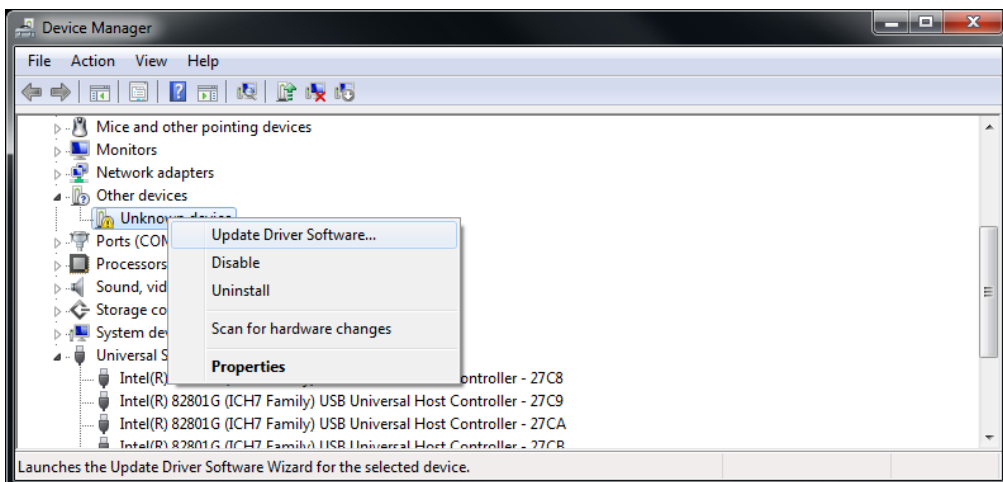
Device Manager

File Action View Help

Mice and other pointing devices
Monitors
Network adapters
Other devices
Unknown device
Ports (COM
Processors
Sound, vid
Storage co
System de
Universal S
Intel(R) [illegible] ontroller - 27C8
Intel(R) 82801G (ICH7 Family) USB Universal Host Controller - 27C9
Intel(R) 82801G (ICH7 Family) USB Universal Host Controller - 27CA
Intel(R) 82801G (ICH7 Family) USB Universal Host Controller - 27CB

Update Driver Software...
Disable
Uninstall
Scan for hardware changes
Properties

Launches the Update Driver Software Wizard for the selected device.